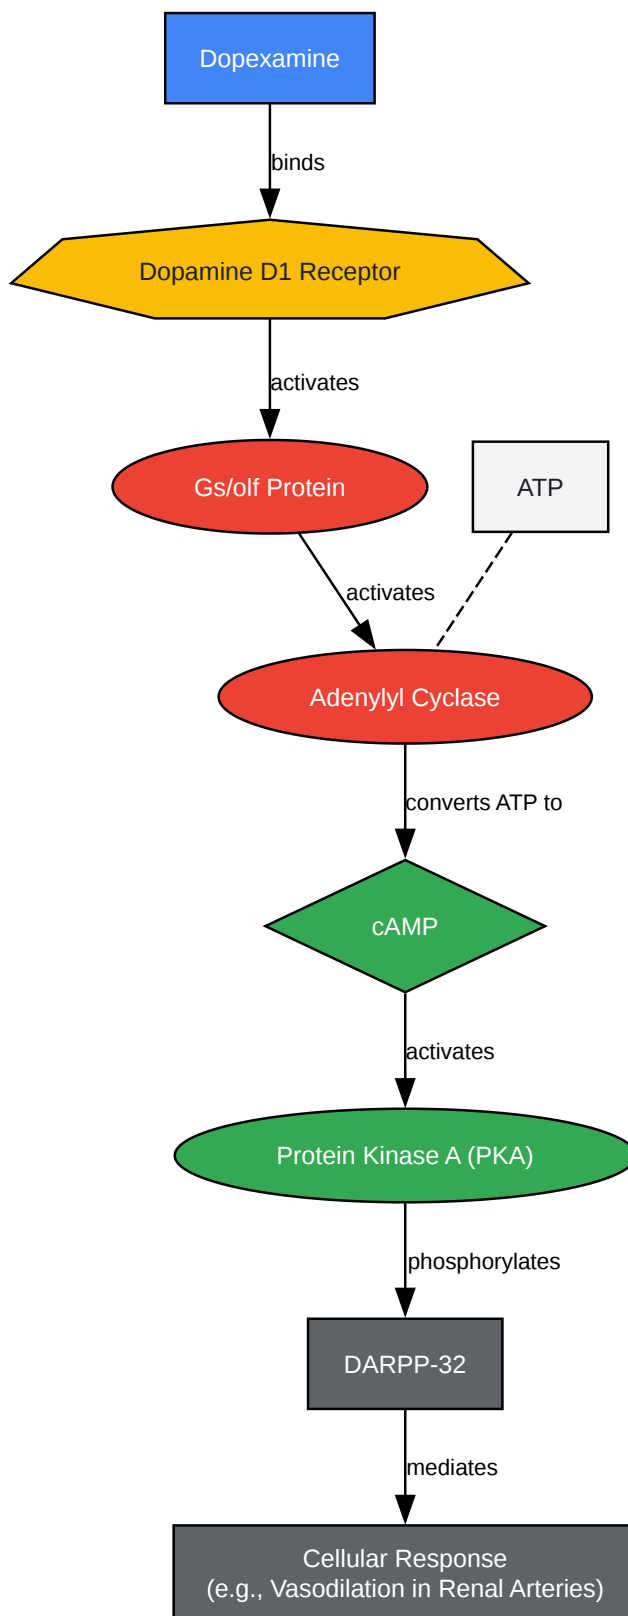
Dopexamine

binds

Dopamine D1 Receptor

activates

Gs/olf Protein

ATP

activates

Adenylyl Cyclase

converts ATP to

cAMP

activates

Protein Kinase A (PKA)

phosphorylates

DARPP-32

mediates

Cellular Response
(e.g., Vasodilation in Renal Arteries)